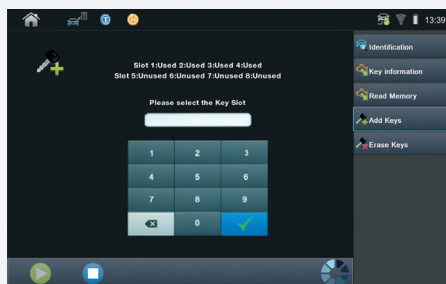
13:39

Slot 1:Used 2:Used 3:Used 4:Used
Slot 5:Unused 6:Unused 7:Unused 8:Unused

Please select the Key Slot

| 1 | 2 | 3 |
|---|---|---|
| 4 | 5 | 6 |
| 7 | 8 | 9 |
|  | 0 |  |

Identification
Key information
Read Memory
Add Keys
Erase Keys